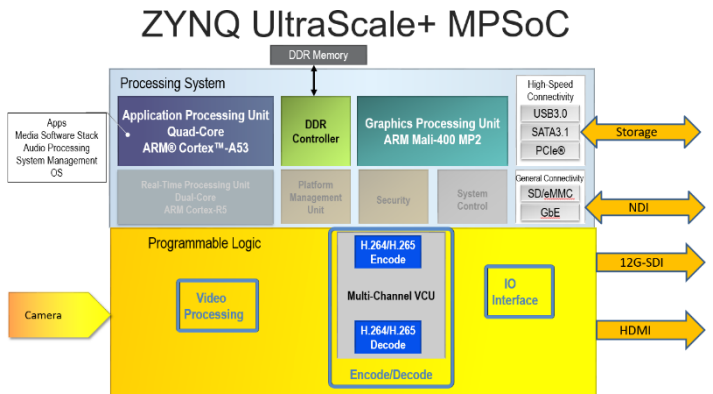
ZYNQ UltraScale+ MPSoC

DDR Memory

Processing System

Apps
Media Software Stack
Audio Processing
System Management
OS

Application Processing Unit
Quad-Core
ARM® Cortex™-A53

DDR Controller

Graphics Processing Unit
ARM Mali-400 MP2

High-Speed Connectivity
USB3.0
SATA3.1
PCIe®

Storage

Real-Time Processing Unit
Dual-Core
ARM Cortex-R5

Platform Management Unit

Security

System Control

General Connectivity
SD/eMMC
GbE

NDI

Programmable Logic

H.264/H.265
Encode

Multi-Channel VCU

H.264/H.265
Decode

Encode/Decode

Camera

Video Processing

IO Interface

12G-SDI

HDMI